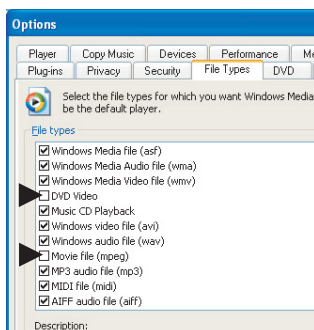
Options

Player | Copy Music | Devices | Performance | Me
Plug-ins | Privacy | Security | File Types | DVD

Select the file types for which you want Windows Media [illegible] be the default player.

File types

Windows Media file (asf)
Windows Media Audio file (wma)
Windows Media Video file (wmv)
DVD Video
Music CD Playback
Windows video file (avi)
Windows audio file (wav)
Movie file (mpeg)
MP3 audio file (mp3)
MIDI file (midi)
AIFF audio file (aiff)

Description: